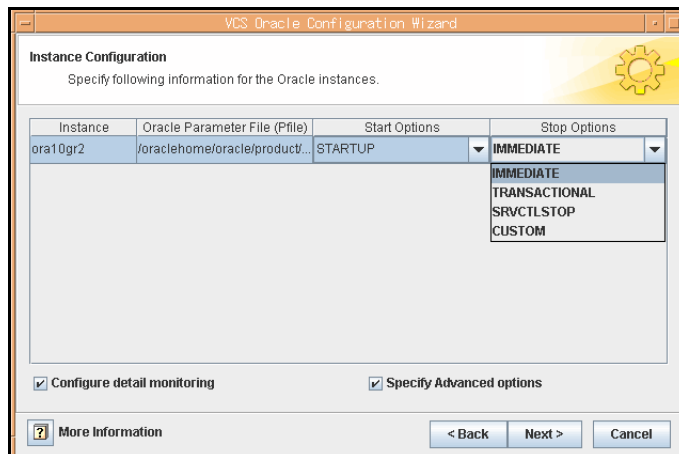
VCS Oracle Configuration Wizard

Instance Configuration

Specify following information for the Oracle instances.

| Instance | Oracle Parameter File (Pfile) | Start Options | Stop Options |
|---|---|---|---|
| ora10gr2 | /oraclehome/oracle/product/... | STARTUP | IMMEDIATE |

IMMEDIATE
TRANSACTIONAL
SRVCTLSTOP
CUSTOM

Configure detail monitoring

Specify Advanced options

More Information

< Back

Next >

Cancel